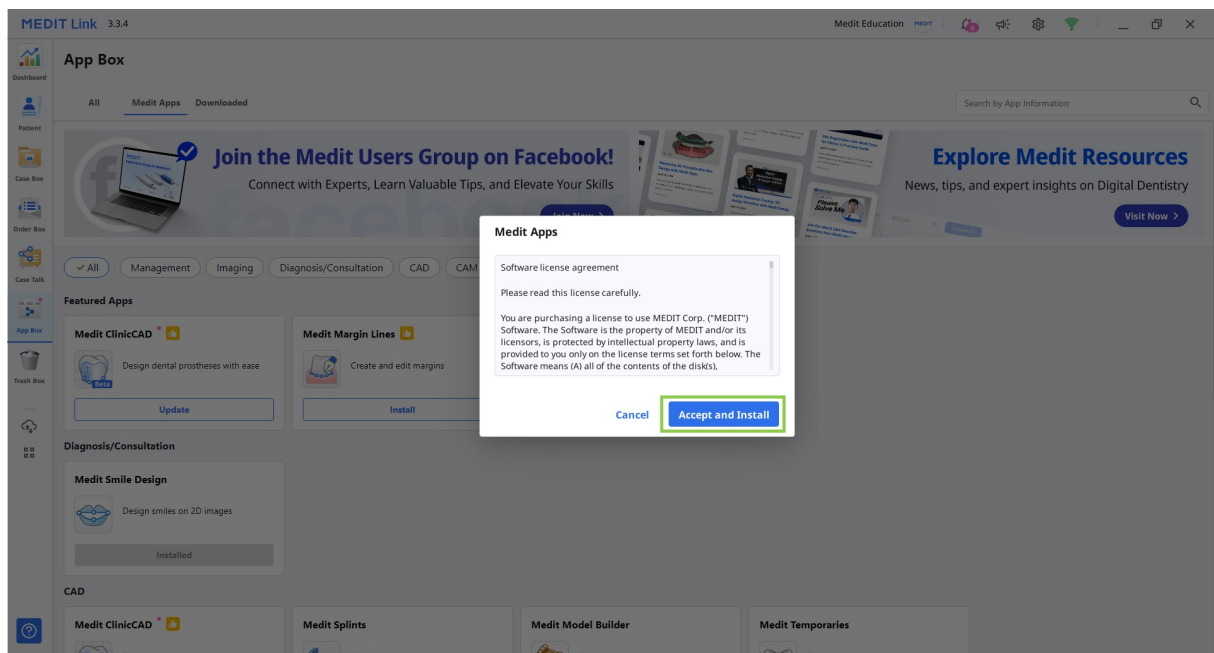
MEDIT Link 3.3.4

Medit Education

Dashboard

Patient

Case Box

Order Box

Case Talk

App Box

Trash Box

App Box

All Medit Apps Downloaded

Search by App Information

Join the Medit Users Group on Facebook!

Connect with Experts, Learn Valuable Tips, and Elevate Your Skills

Join Now >

Explore Medit Resources

News, tips, and expert insights on Digital Dentistry

Visit Now >

✓ All Management Imaging Diagnosis/Consultation CAD CAM

Featured Apps

Medit ClinicCAD

Design dental prostheses with ease

Beta

Update

Medit Margin Lines

Create and edit margins

Install

Diagnosis/Consultation

Medit Smile Design

Design smiles on 2D images

Installed

CAD

Medit ClinicCAD

Medit Splints

Medit Model Builder

Medit Temporaries

Medit Apps

Software license agreement

Please read this license carefully.

You are purchasing a license to use MEDIT Corp. ("MEDIT") Software. The Software is the property of MEDIT and/or its licensors, is protected by intellectual property laws, and is provided to you only on the license terms set forth below. The Software means (A) all of the contents of the disk(s),

Cancel

Accept and Install